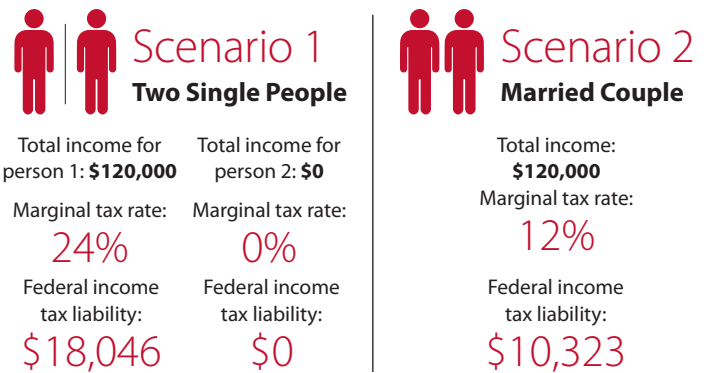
Scenario 1
Two Single People

Total income for person 1: **$120,000**

Marginal tax rate:
24%

Federal income tax liability:
$18,046

Total income for person 2: **$0**

Marginal tax rate:
0%

Federal income tax liability:
$0

Scenario 2
Married Couple

Total income: **$120,000**

Marginal tax rate:
12%

Federal income tax liability:
$10,323